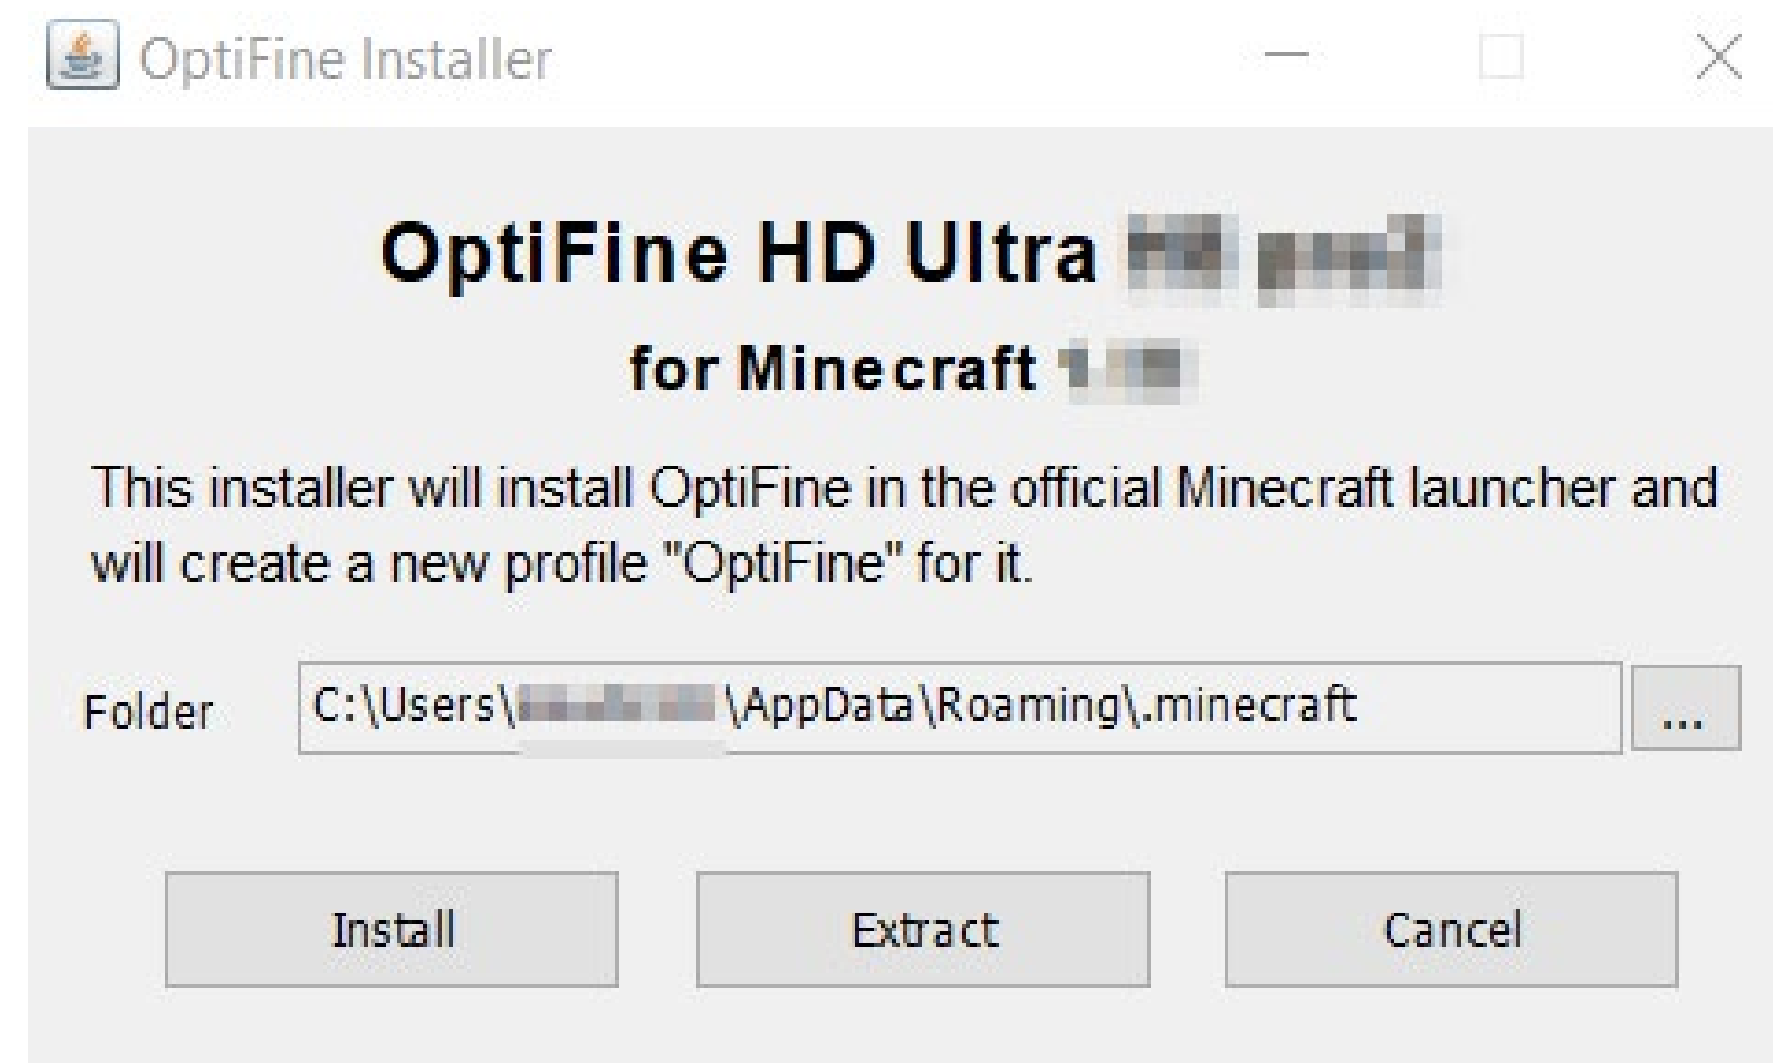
OptiFine Installer

OptiFine HD Ultra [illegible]

for Minecraft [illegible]

This installer will install OptiFine in the official Minecraft launcher and will create a new profile "OptiFine" for it.

Folder C:\Users\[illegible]\AppData\Roaming\.minecraft ...

Install Extract Cancel